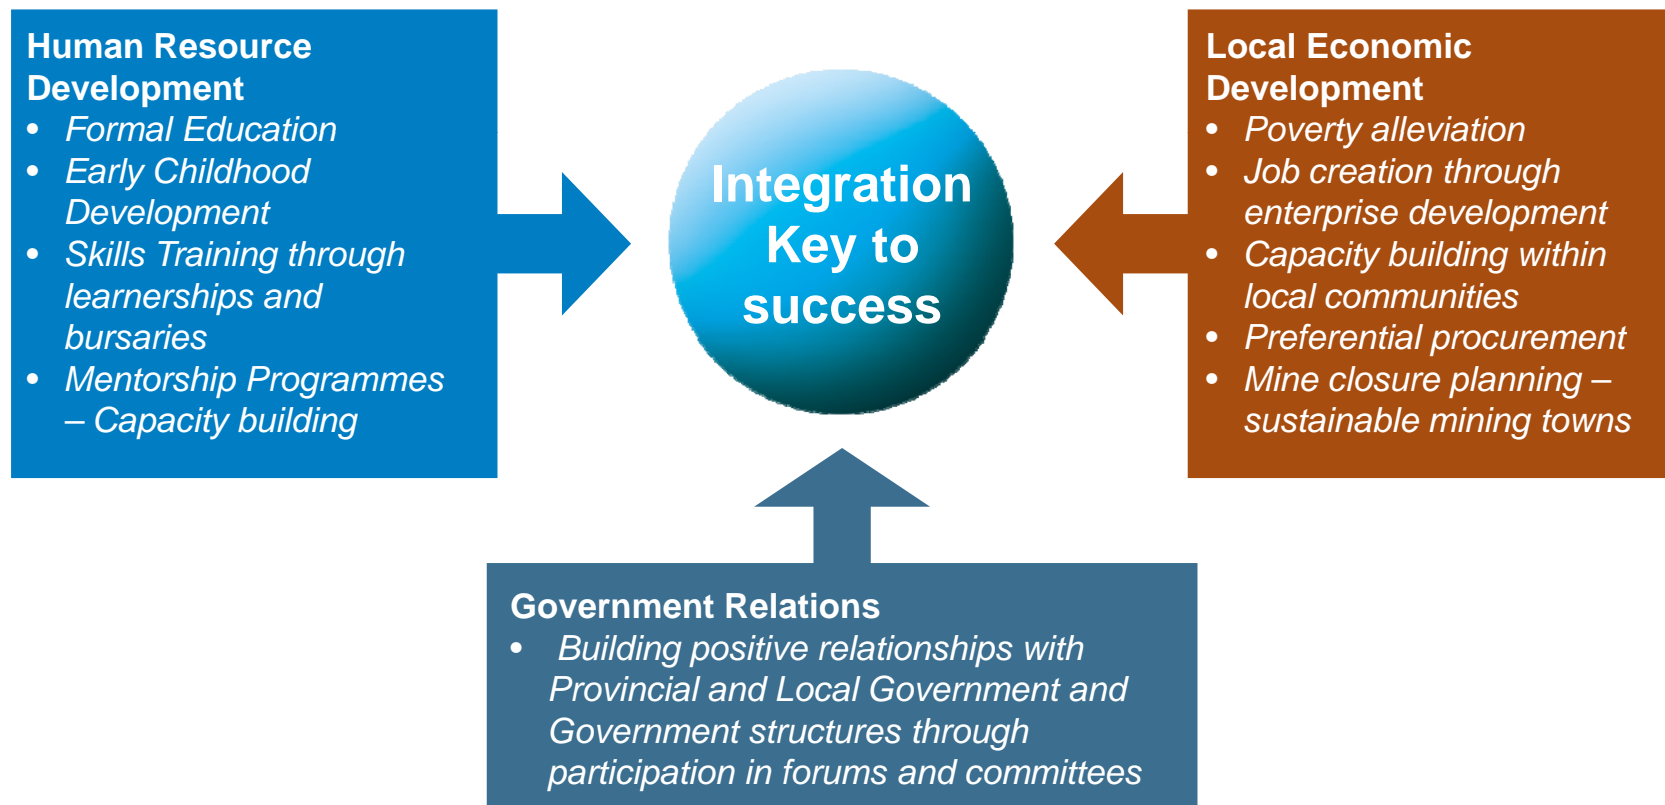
Human Resource Development
- Formal Education
- Early Childhood Development
- Skills Training through learnerships and bursaries
- Mentorship Programmes – Capacity building

Integration Key to success

Local Economic Development
- Poverty alleviation
- Job creation through enterprise development
- Capacity building within local communities
- Preferential procurement
- Mine closure planning – sustainable mining towns

Government Relations
- Building positive relationships with Provincial and Local Government and Government structures through participation in forums and committees